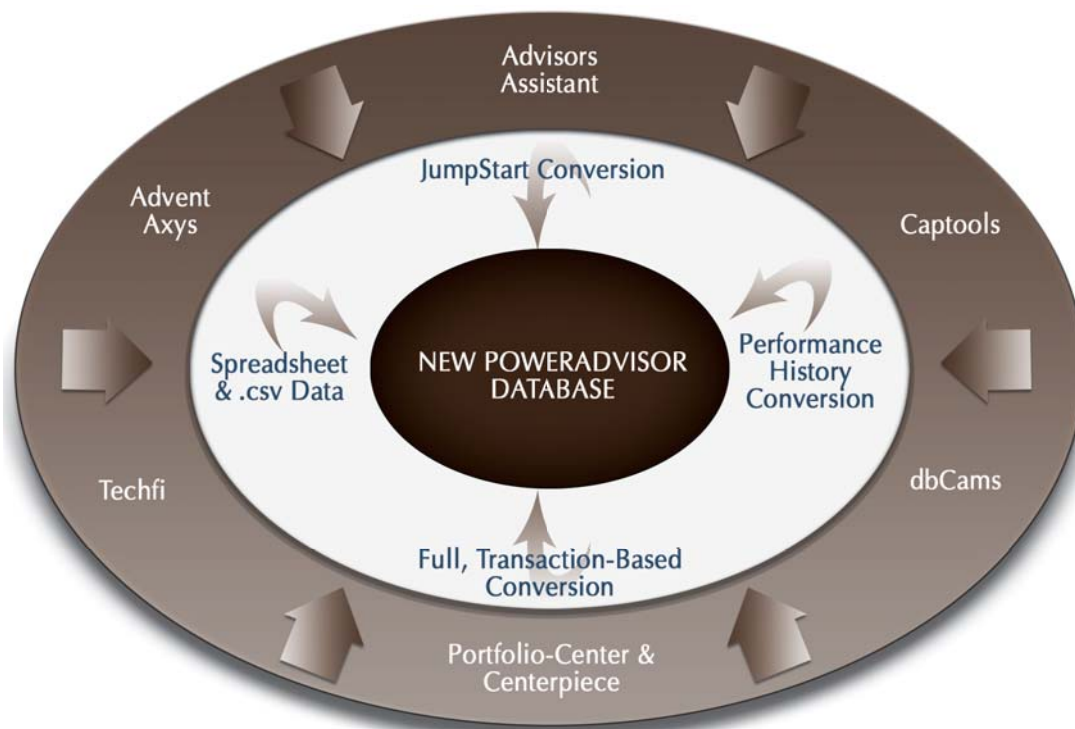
Advisors Assistant

Advent Axys

Captools

JumpStart Conversion

Spreadsheet & .csv Data

NEW POWERADVISOR DATABASE

Performance History Conversion

Techfi

dbCams

Full, Transaction-Based Conversion

Portfolio-Center & Centerpiece